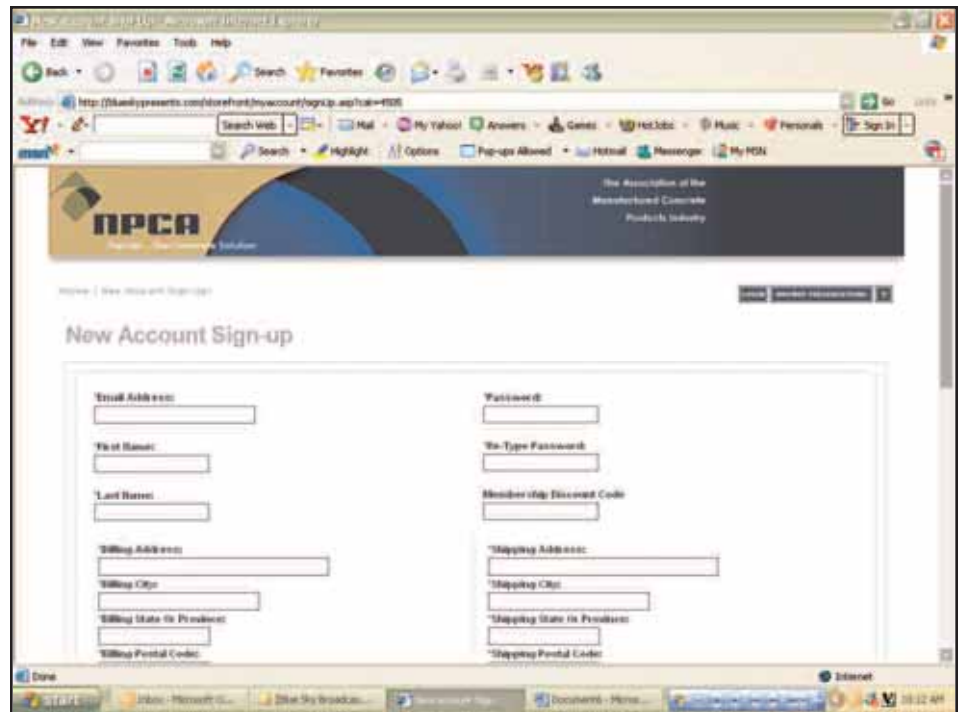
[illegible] - Microsoft Internet Explorer

File Edit View Favorites Tools Help

Back Search Favorites

Address http://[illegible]/storefront/myaccount/signUp.asp?cat=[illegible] Go Links

Y! Search Web Mail My Yahoo! Answers Games HotJobs Music Personals Sign In

msn Search Highlight Options Pop-ups Allowed Hotmail Messenger My MSN

The Association of the Manufactured Concrete Products Industry

NPCA

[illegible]

Home | New Account Sign-up

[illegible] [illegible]

New Account Sign-up

*Email Address:

*Password:

*First Name:

*Re-Type Password:

*Last Name:

Membership Discount Code

*Billing Address:

*Shipping Address:

*Billing City:

*Shipping City:

*Billing State Or Province:

*Shipping State Or Province:

*Billing Postal Code:

*Shipping Postal Code:

Done

Internet

start Inbox - Microsoft O... Blue Sky Broadcas... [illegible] Documents - Micros... 10:12 AM